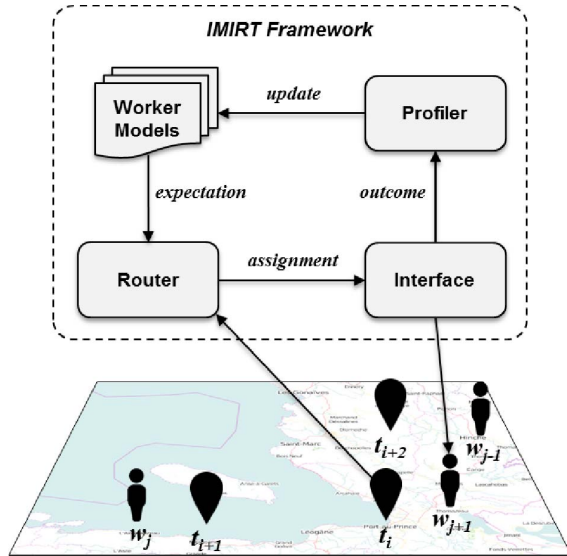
IMIRT Framework

Worker Models

update

Profiler

expectation

outcome

Router

assignment

Interface

$t_{i+2}$

$w_{j-1}$

$w_j$

$t_{i+1}$

$t_i$

$w_{j+1}$

Saint-Marc

Port-au-Prince

Léogâne

Hinche